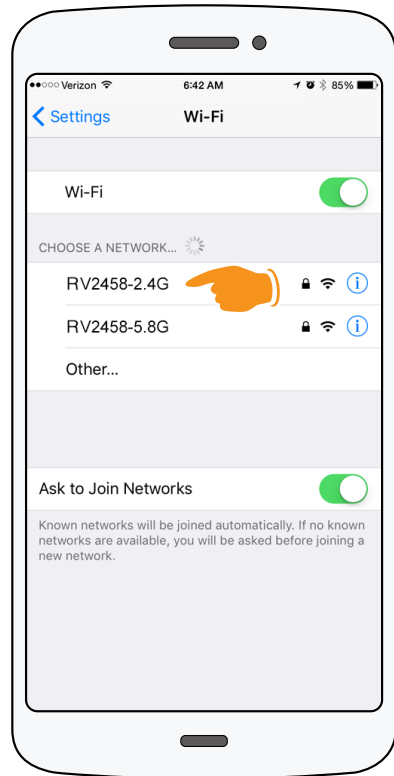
●●○○○ Verizon
6:42 AM
85%

Settings
Wi-Fi

Wi-Fi

CHOOSE A NETWORK...

RV2458-2.4G

RV2458-5.8G

Other...

Ask to Join Networks

Known networks will be joined automatically. If no known networks are available, you will be asked before joining a new network.